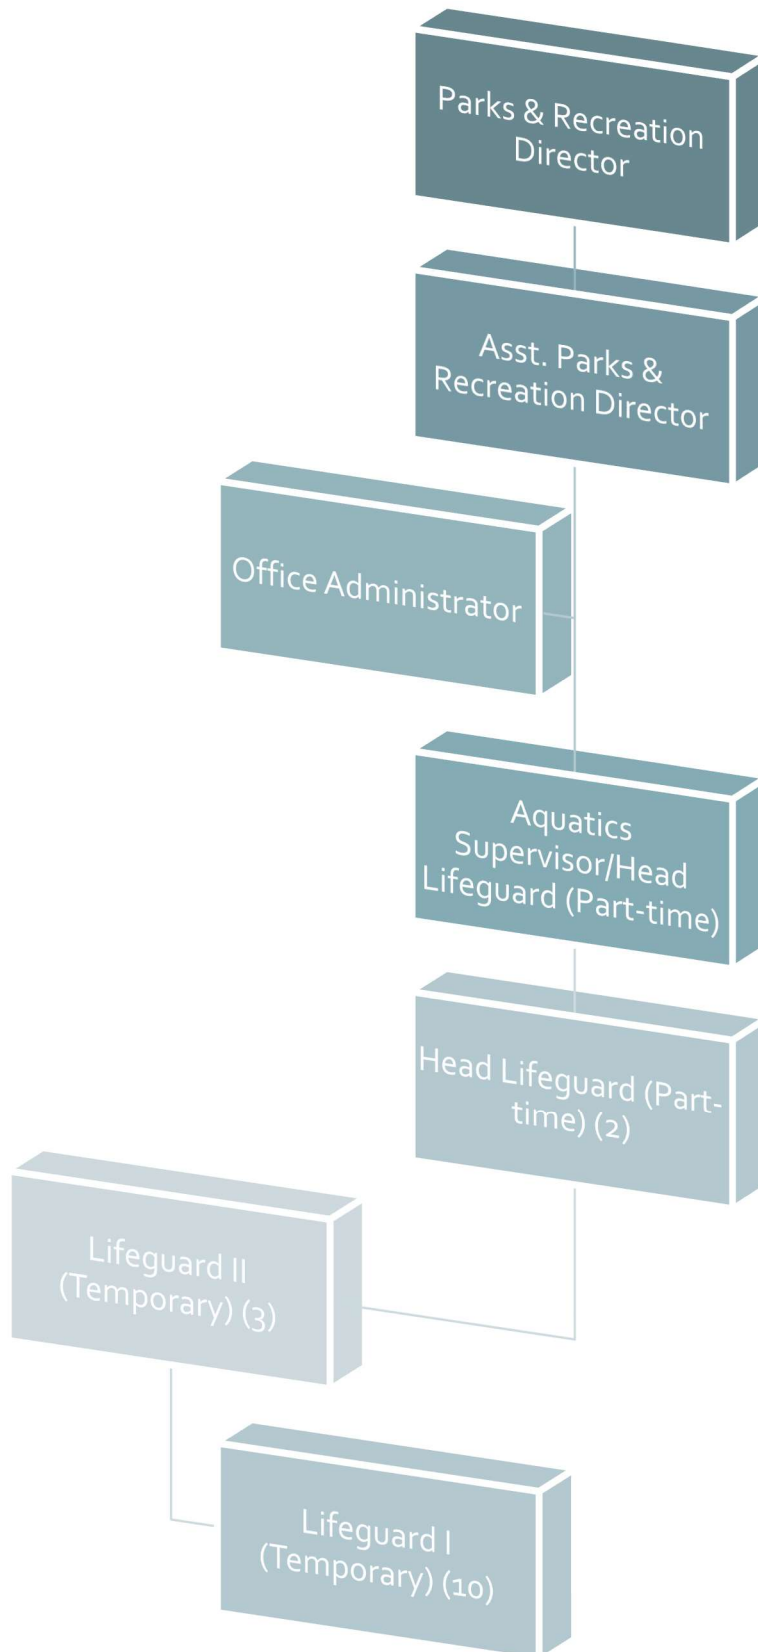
Parks & Recreation Director

Asst. Parks & Recreation Director

Office Administrator

Aquatics Supervisor/Head Lifeguard (Part-time)

Head Lifeguard (Part-time) (2)

Lifeguard II (Temporary) (3)

Lifeguard I (Temporary) (10)